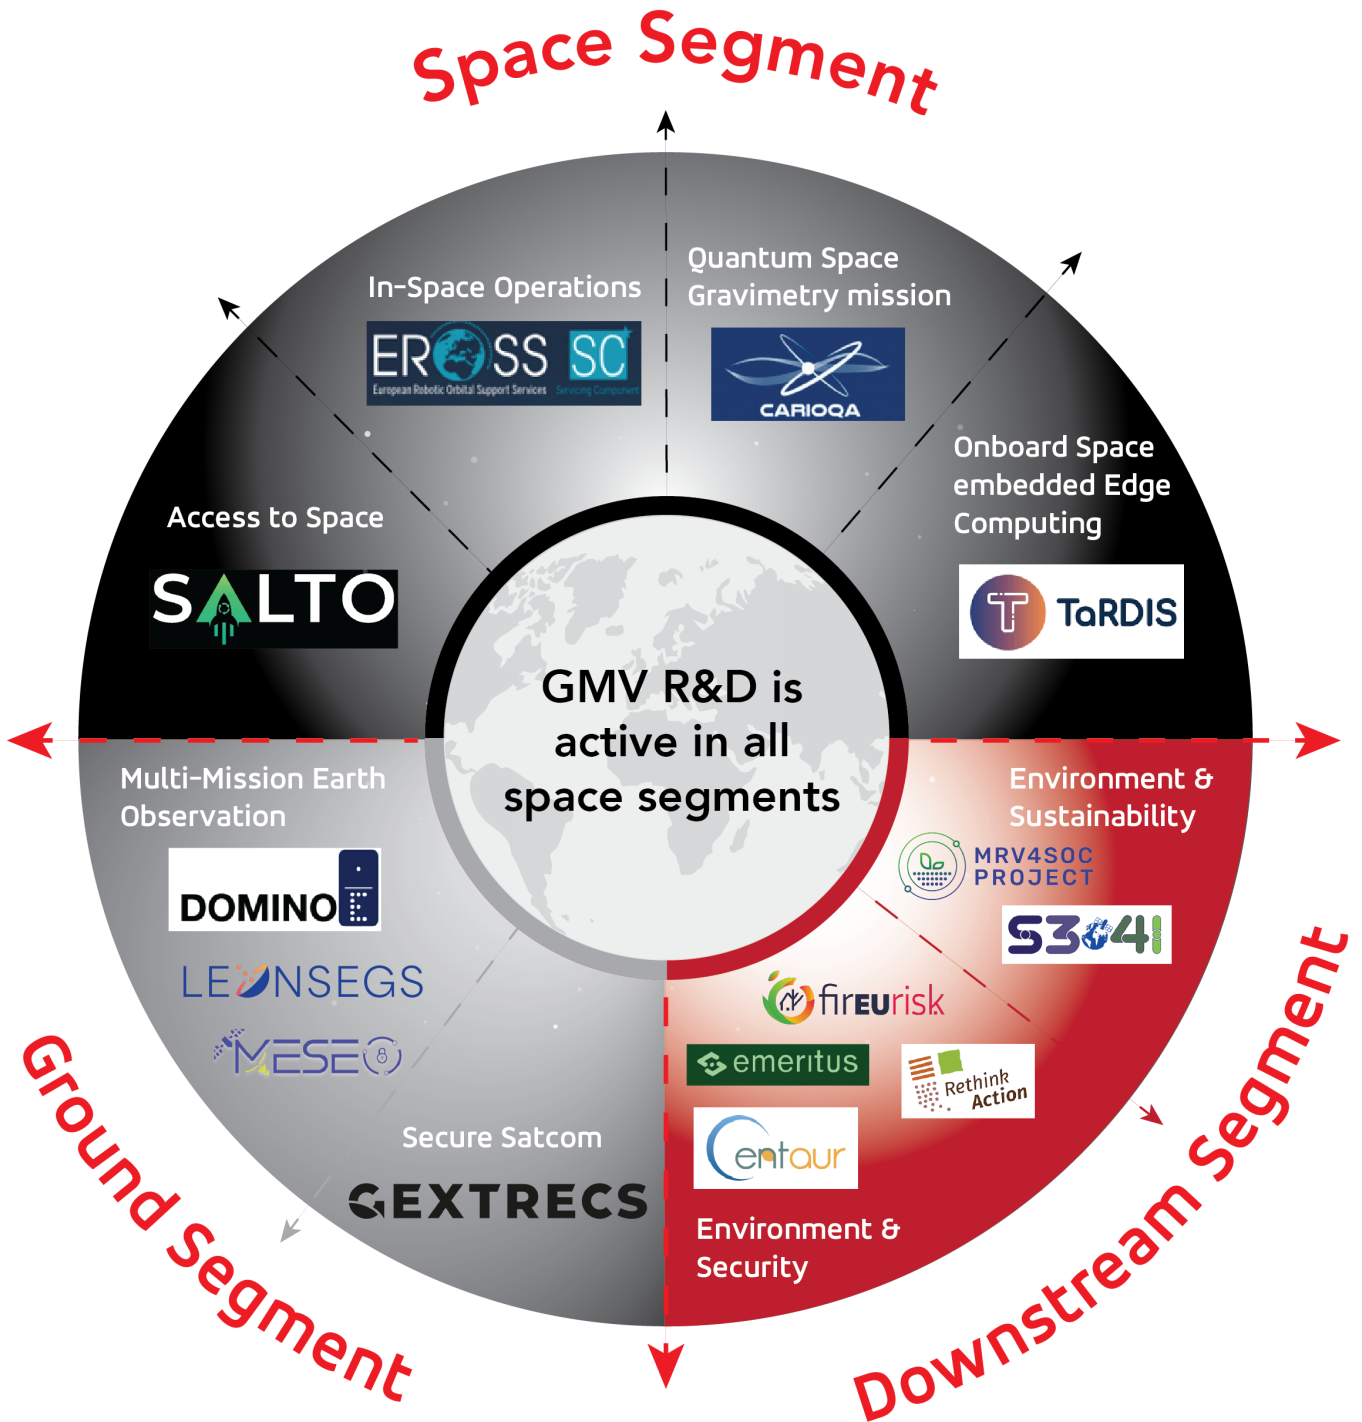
Space Segment

In-Space Operations

EROSS SC
European Robotic Orbital Support Services Servicing Component

Quantum Space Gravimetry mission

CARIOQA

Onboard Space embedded Edge Computing

TaRDIS

Access to Space

SALTO

GMV R&D is active in all space segments

Multi-Mission Earth Observation

DOMINO

LEONSEGS

MESEO

Secure Satcom

GEXTRECS

Environment & Sustainability

MRV4SOC PROJECT

S34I

fireurisk

emeritus

Rethink Action

centaur

Environment & Security

Ground Segment

Downstream Segment